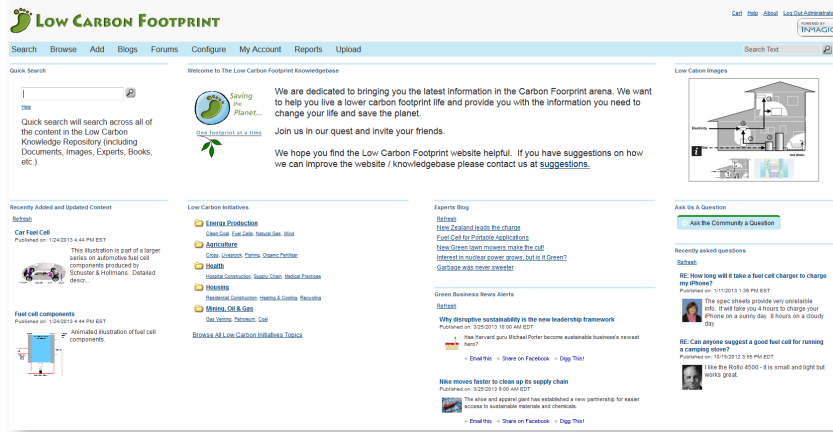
Low Carbon Footprint

Cart Help About Log Out Administrat

POWERED BY IMAGIC

Search Browse Add Blogs Forums Configure My Account Reports Upload

Search Text

Quick Search

Help

Quick search will search across all of the content in the Low Carbon Knowledge Repository (including Documents, Images, Experts, Books, etc.).

Welcome to The Low Carbon Footprint Knowledgebase

Saving the Planet...

One footprint at a time

We are dedicated to bringing you the latest information in the Carbon Foorprint arena. We want to help you live a lower carbon footprint life and provide you with the information you need to change your life and save the planet.

Join us in our quest and invite your friends.

We hope you find the Low Carbon Footprint website helpful. If you have suggestions on how we can improve the website / knowledgebase please contact us at suggestions.

Low Cabon Images

Electricity

Recently Added and Updated Content

Refresh

Car Fuel Cell
Published on: 1/24/2013 4:44 PM EST

This illustration is part of a larger series on automotive fuel cell components produced by Schuster & Hollmans. Detailed descr...

Fuel cell components
Published on: 1/24/2013 4:44 PM EST

Animated illustration of fuel cell components.

Low Carbon Initiatives

Energy Production
Clean Coal, Fuel Cells, Natural Gas, Wind

Agriculture
Crops, Livestock, Fishing, Organic Fertilizer

Health
Hospital Construction, Supply Chain, Medical Practices

Housing
Residential Construction, Heating & Cooling, Recycling

Mining, Oil & Gas
Gas Venting, Petroleum, Coal

Browse All Low Carbon Initiatives Topics

Experts Blog

Refresh

New Zealand leads the charge
Fuel Cell for Portable Applications
New Green lawn mowers make the cut!
Interest in nuclear power grows, but is it Green?
Garbage was never sweeter

Green Business News Alerts

Refresh

Why disruptive sustainability is the new leadership framework
Published on: 3/25/2013 10:00 AM EDT

Has Harvard guru Michael Porter become sustainable business's newest hero?

Email this • Share on Facebook • Digg This!

Nike moves faster to clean up its supply chain
Published on: 3/25/2013 9:00 AM EDT

The shoe and apparel giant has established a new partnership for easier access to sustainable materials and chemicals.

Email this • Share on Facebook • Digg This!

Ask Us A Question

Ask the Community a Question

Recently asked questions

Refresh

RE: How long will it take a fuel cell charger to charge my iPhone?
Published on: 1/11/2013 1:39 PM EST

The spec sheets provide very unreliable info. It will take you 4 hours to charge your iPhone on a sunny day. 8 hours on a cloudy day.

RE: Can anyone suggest a good fuel cell for running a camping stove?
Published on: 10/15/2012 3:55 PM EDT

I like the Rollo 4500 - it is small and light but works great.